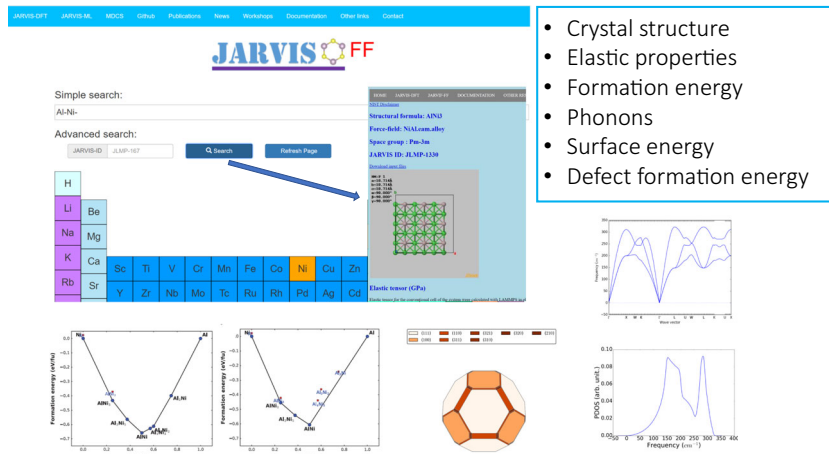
JARVIS-DFT JARVIS-ML MDCS Github Publications News Workshops Documentation Other links Contact

JARVIS FF

Simple search:

Al-Ni-

Advanced search:

JARVIS-ID JLMP-167

Search

Refresh Page

H
Li Be
Na Mg
K Ca Sc Ti V Cr Mn Fe Co Ni Cu Zn
Rb Sr Y Zr Nb Mo Tc Ru Rh Pd Ag Cd

HOME JARVIS-DFT JARVIS-FF DOCUMENTATION OTHER RESOURCES

NIST Disclaimer

Structural formula: AlNi3

Force-field: NiAl.eam.alloy

Space group : Pm-3m

JARVIS ID: JLMP-1330

Elastic tensor (GPa)

• Crystal structure
• Elastic properties
• Formation energy
• Phonons
• Surface energy
• Defect formation energy

Wave vector

Ni Al
Formation energy (eV/fu)
AlNi
AlNi
Al$_3$Ni
Al$_3$Ni$_2$
AlNi$_3$
AlNi$_3$

(111) (110) (221) (320) (210) (100) (211) (310)

PDOS (arb. unit.)
0.10
0.08
0.06
0.04
0.02
0.00
50 0 50 100 150 200 250 300 350 400
Frequency (cm$^{-1}$)